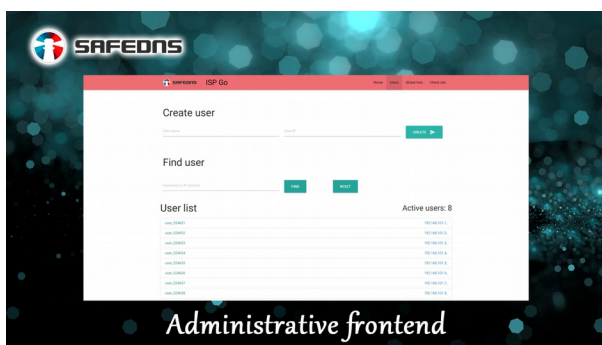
SAFEDNS

SAFEDNS ISP Go

Home Users Global Fold Check Site

Create user

User name

User IP

CREATE

Find user

Username or IP address

FIND

RESET

User list

Active users: 8

user_224451 192.168.101.1

user_224452 192.168.101.2

user_224453 192.168.101.3

user_224454 192.168.101.4

user_224455 192.168.101.5

user_224456 192.168.101.6

user_224457 192.168.101.7

user_224458 192.168.101.8

Administrative frontend